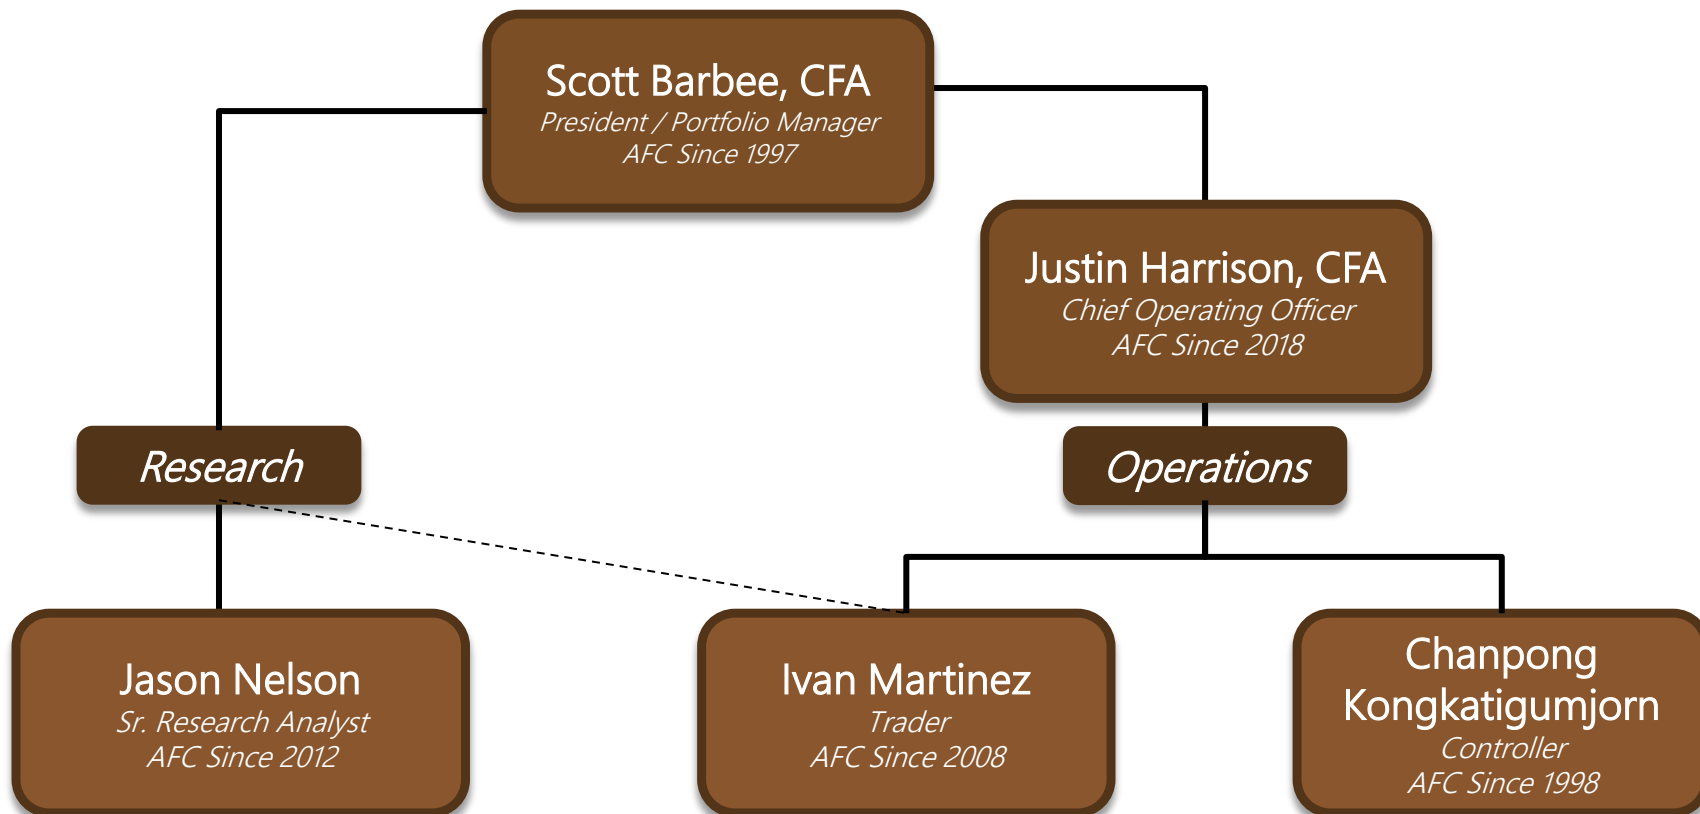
Scott Barbee, CFA
President / Portfolio Manager
AFC Since 1997

Justin Harrison, CFA
Chief Operating Officer
AFC Since 2018

Research

Operations

Jason Nelson
Sr. Research Analyst
AFC Since 2012

Ivan Martinez
Trader
AFC Since 2008

Chanpong Kongkatigumjorn
Controller
AFC Since 1998